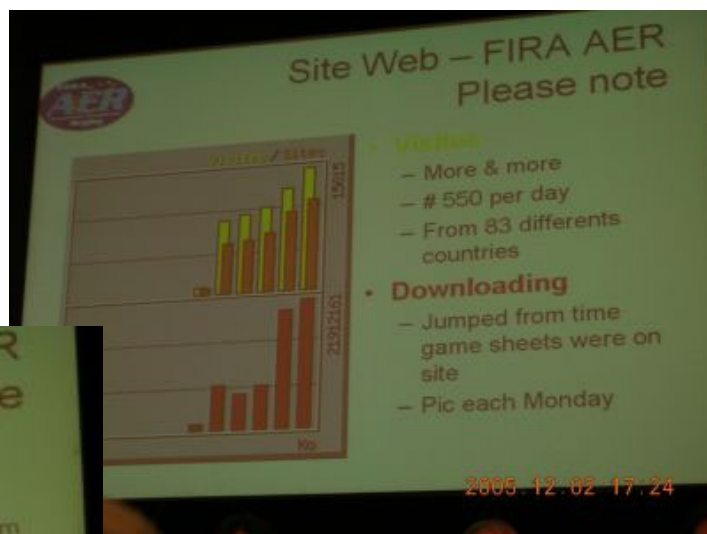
AER

Site Web – FIRA AER
Please note

Visites / Sites

15615

2191216

Ko

• Visites
– More & more
– # 550 per day
– From 83 differents countries
• Downloading
– Jumped from time game sheets were on site
– Pic each Monday

2005 12 02 17:24

R
e
m